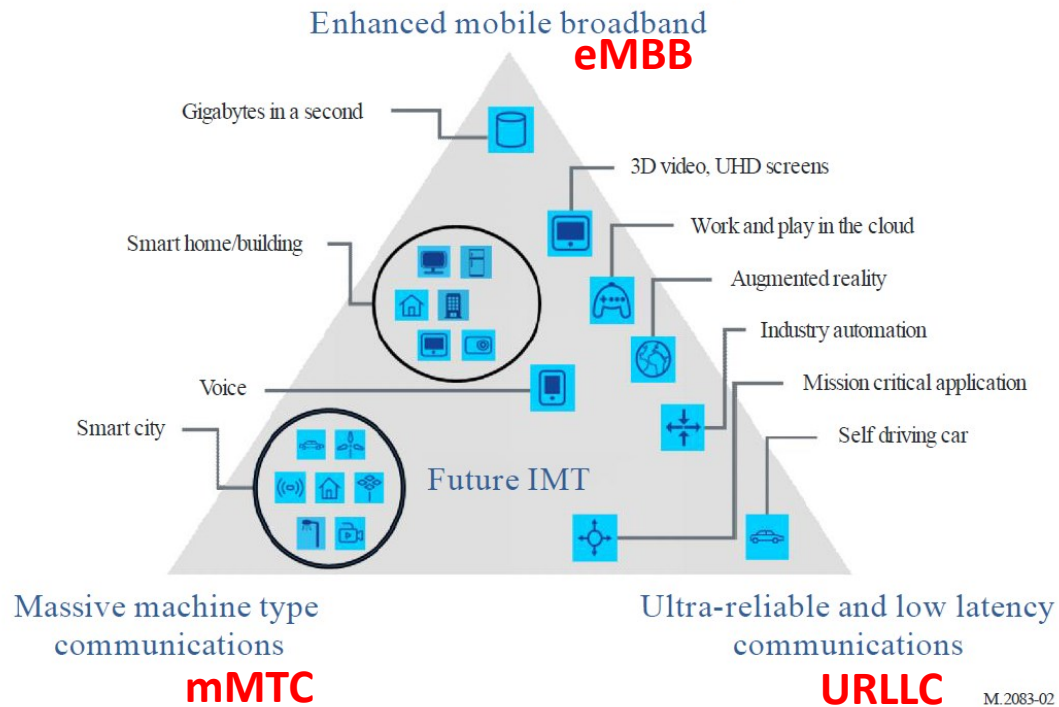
Enhanced mobile broadband
eMBB

Gigabytes in a second

3D video, UHD screens

Work and play in the cloud

Smart home/building

Augmented reality

Industry automation

Voice

Mission critical application

Smart city

Self driving car

Future IMT

Massive machine type communications
mMTC

Ultra-reliable and low latency communications
URLLC

M.2083-02